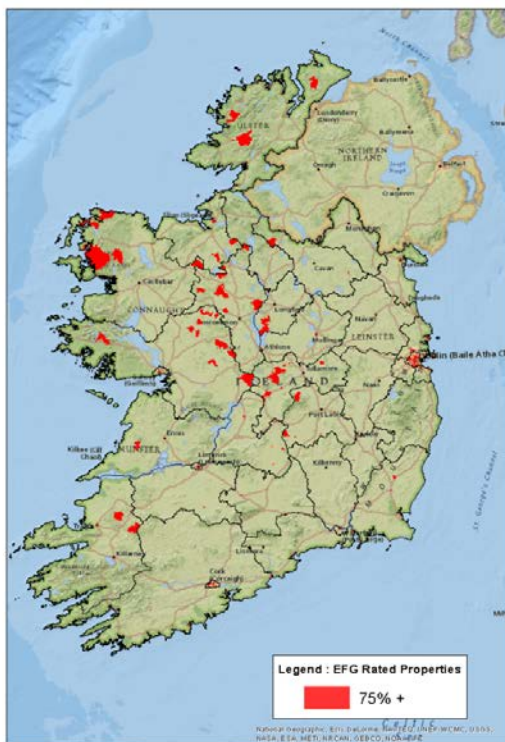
ULSTER

NORTHERN IRELAND

CONNAUGHT

LEINSTER

IRELAND

MUNSTER

Dublin (Baile Átha Cliath)

Legend : EFG Rated Properties

75% +

National Geographic, Esri, DeLorme, HERE, UNEP-WCMC, USGS, NASA, ESA, METI, NRCAN, GEBCO, NOAA, IPC